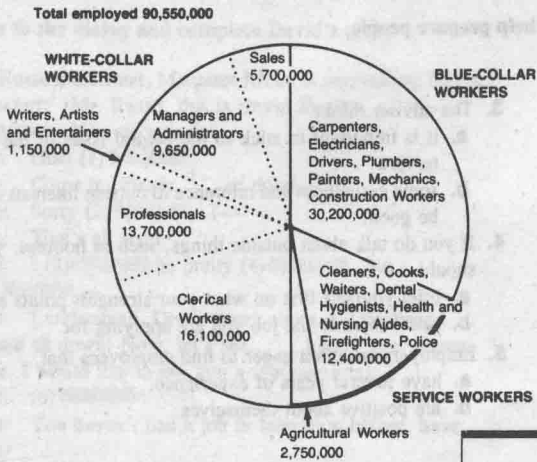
Total employed 90,550,000

WHITE-COLLAR WORKERS

Sales 5,700,000

BLUE-COLLAR WORKERS

Writers, Artists and Entertainers 1,150,000

Managers and Administrators 9,650,000

Carpenters, Electricians, Drivers, Plumbers, Painters, Mechanics, Construction Workers 30,200,000

Professionals 13,700,000

Cleaners, Cooks, Waiters, Dental Hygienists, Health and Nursing Aides, Firefighters, Police 12,400,000

Clerical Workers 16,100,000

SERVICE WORKERS

Agricultural Workers 2,750,000